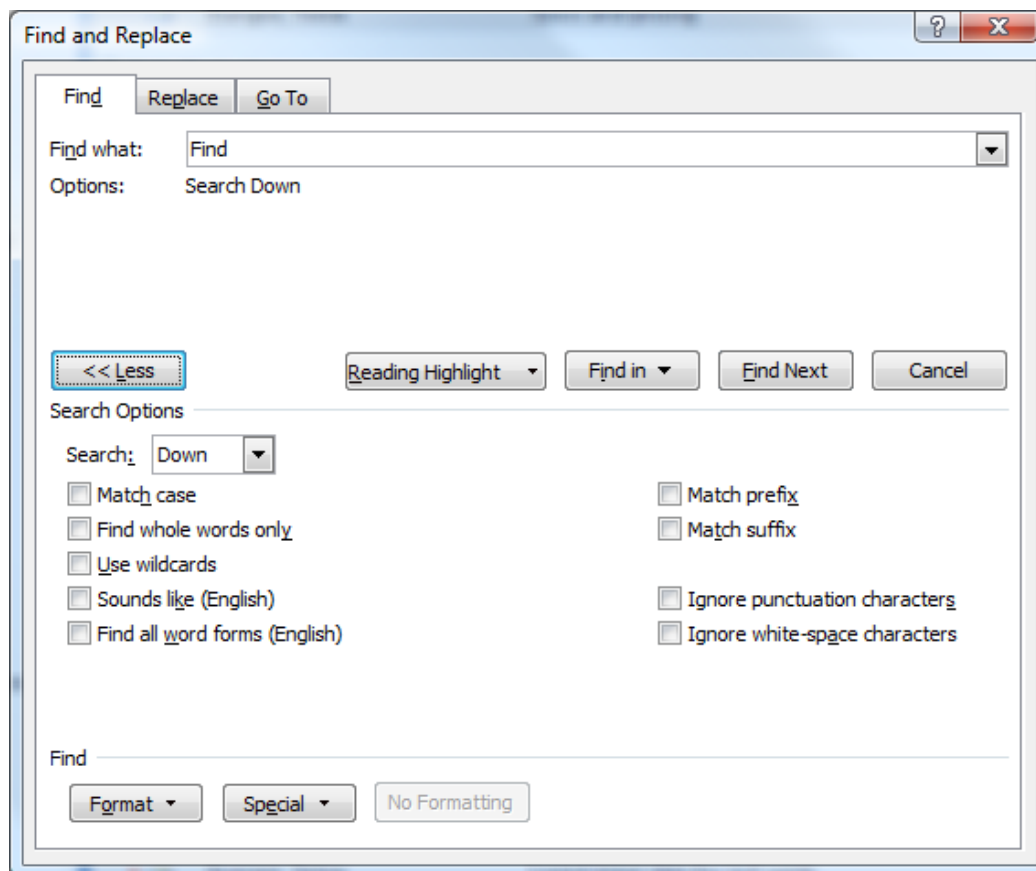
Find and Replace

?

X

Find

Replace

Go To

Find what: Find

Options: Search Down

<< Less

Reading Highlight

Find in

Find Next

Cancel

Search Options

Search: Down

Match case

Find whole words only

Use wildcards

Sounds like (English)

Find all word forms (English)

Match prefix

Match suffix

Ignore punctuation characters

Ignore white-space characters

Find

Format

Special

No Formatting